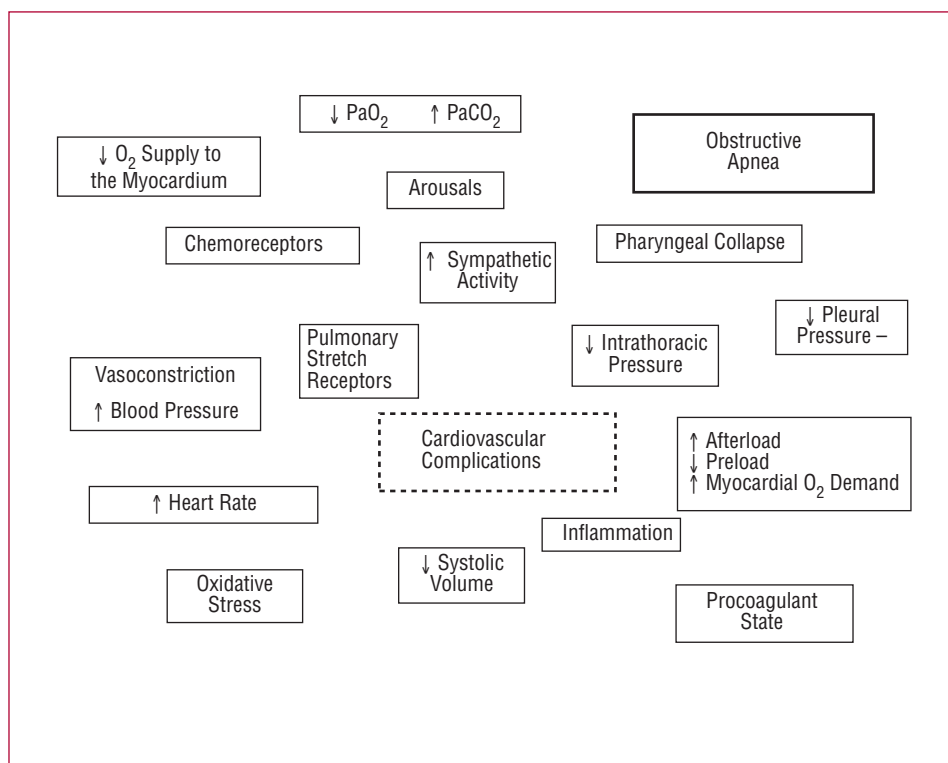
↓ $PaO_2$ ↑ $PaCO_2$

↓ $O_2$ Supply to the Myocardium

Obstructive Apnea

Arousals

Chemoreceptors

↑ Sympathetic Activity

Pharyngeal Collapse

↓ Pleural Pressure –

Pulmonary Stretch Receptors

↓ Intrathoracic Pressure

Vasoconstriction

↑ Blood Pressure

Cardiovascular Complications

↑ Afterload
↓ Preload
↑ Myocardial $O_2$ Demand

↑ Heart Rate

Inflammation

Oxidative Stress

↓ Systolic Volume

Procoagulant State